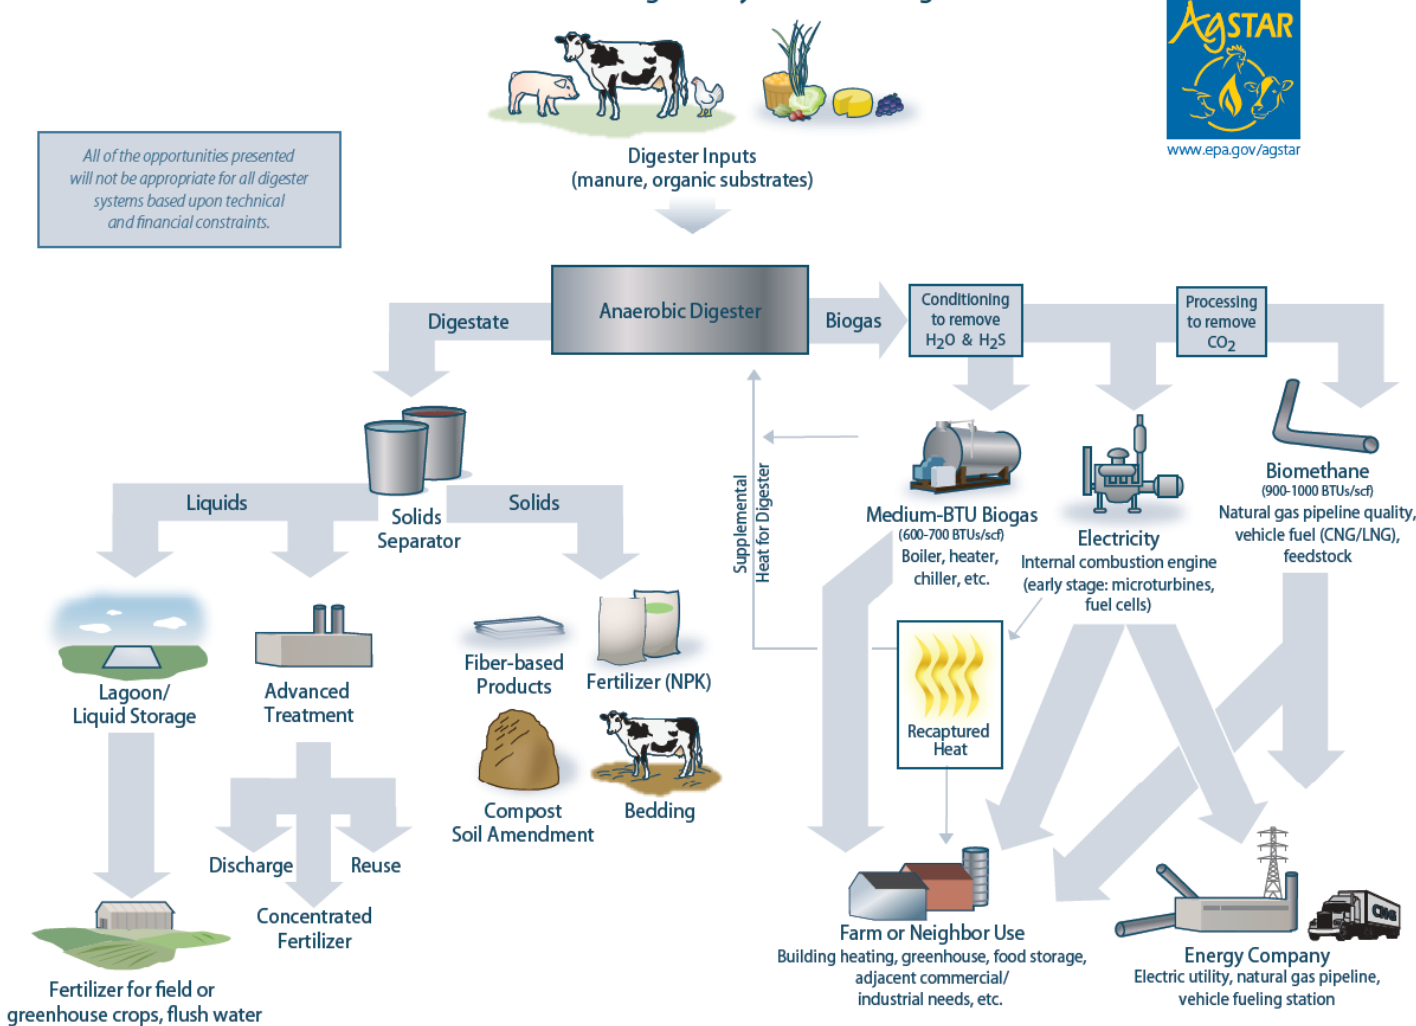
AgSTAR
www.epa.gov/agstar

All of the opportunities presented will not be appropriate for all digester systems based upon technical and financial constraints.

Digester Inputs
(manure, organic substrates)

Digestate

Anaerobic Digester

Biogas

Conditioning to remove $H_2O$ & $H_2S$

Processing to remove $CO_2$

Supplemental Heat for Digester

Liquids

Solids Separator

Solids

Medium-BTU Biogas
(600-700 BTUs/scf)
Boiler, heater, chiller, etc.

Electricity
Internal combustion engine (early stage: microturbines, fuel cells)

Biomethane
(900-1000 BTUs/scf)
Natural gas pipeline quality, vehicle fuel (CNG/LNG), feedstock

Lagoon/ Liquid Storage

Advanced Treatment

Fiber-based Products

Fertilizer (NPK)

Recaptured Heat

Compost Soil Amendment

Bedding

Discharge

Reuse

Concentrated Fertilizer

Farm or Neighbor Use
Building heating, greenhouse, food storage, adjacent commercial/ industrial needs, etc.

Energy Company
Electric utility, natural gas pipeline, vehicle fueling station

CNG

Fertilizer for field or greenhouse crops, flush water